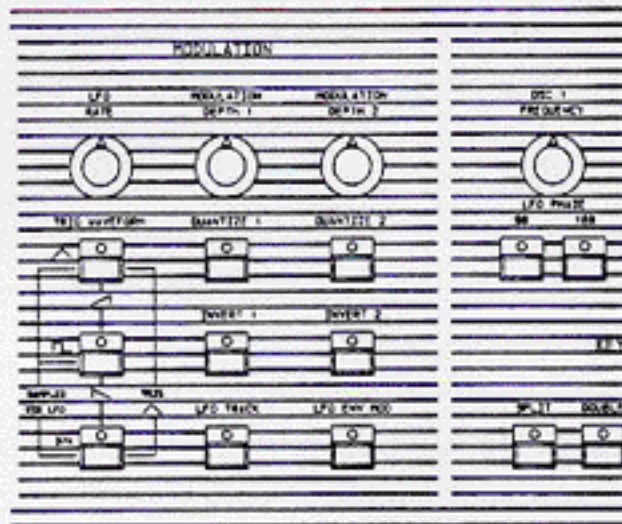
MODULATION

LFO RATE

MODULATION DEPTH 1

MODULATION DEPTH 2

OSC 1 FREQUENCY

LFO PHASE

90

180

TRIG WAVEFORM

QUANTIZE 1

QUANTIZE 2

INVERT 1

INVERT 2

SAMPLED FOR LFO

RUN

LFO TRACK

LFO ENV MOD

SPLIT

DOUBL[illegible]

KEY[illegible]